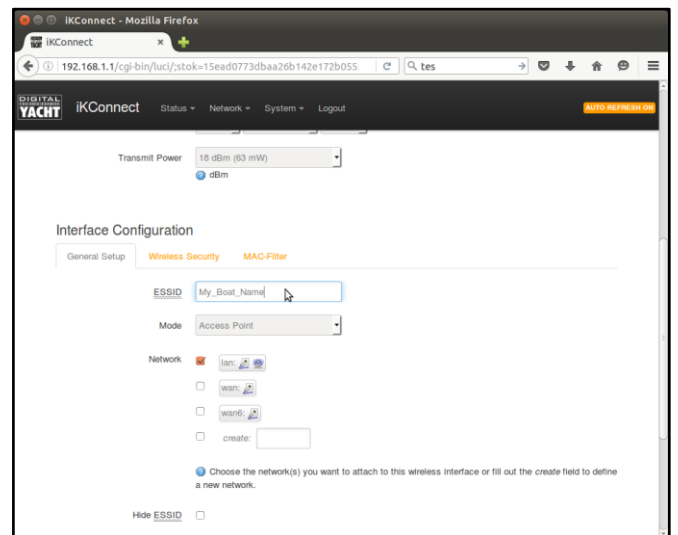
iKConnect - Mozilla Firefox

iKConnect ×

192.168.1.1/cgi-bin/luci/;stok=15ead0773dbaa26b142e172b055

tes

DIGITAL YACHT

iKConnect Status ▾ Network ▾ System ▾ Logout

AUTO REFRESH ON

Transmit Power 18 dBm (63 mW)

dBm

Interface Configuration

General Setup Wireless Security MAC-Filter

ESSID My_Boat_Name

Mode Access Point

Network

lan:

wan:

wan6:

create:

Choose the network(s) you want to attach to this wireless interface or fill out the *create* field to define a new network.

Hide ESSID